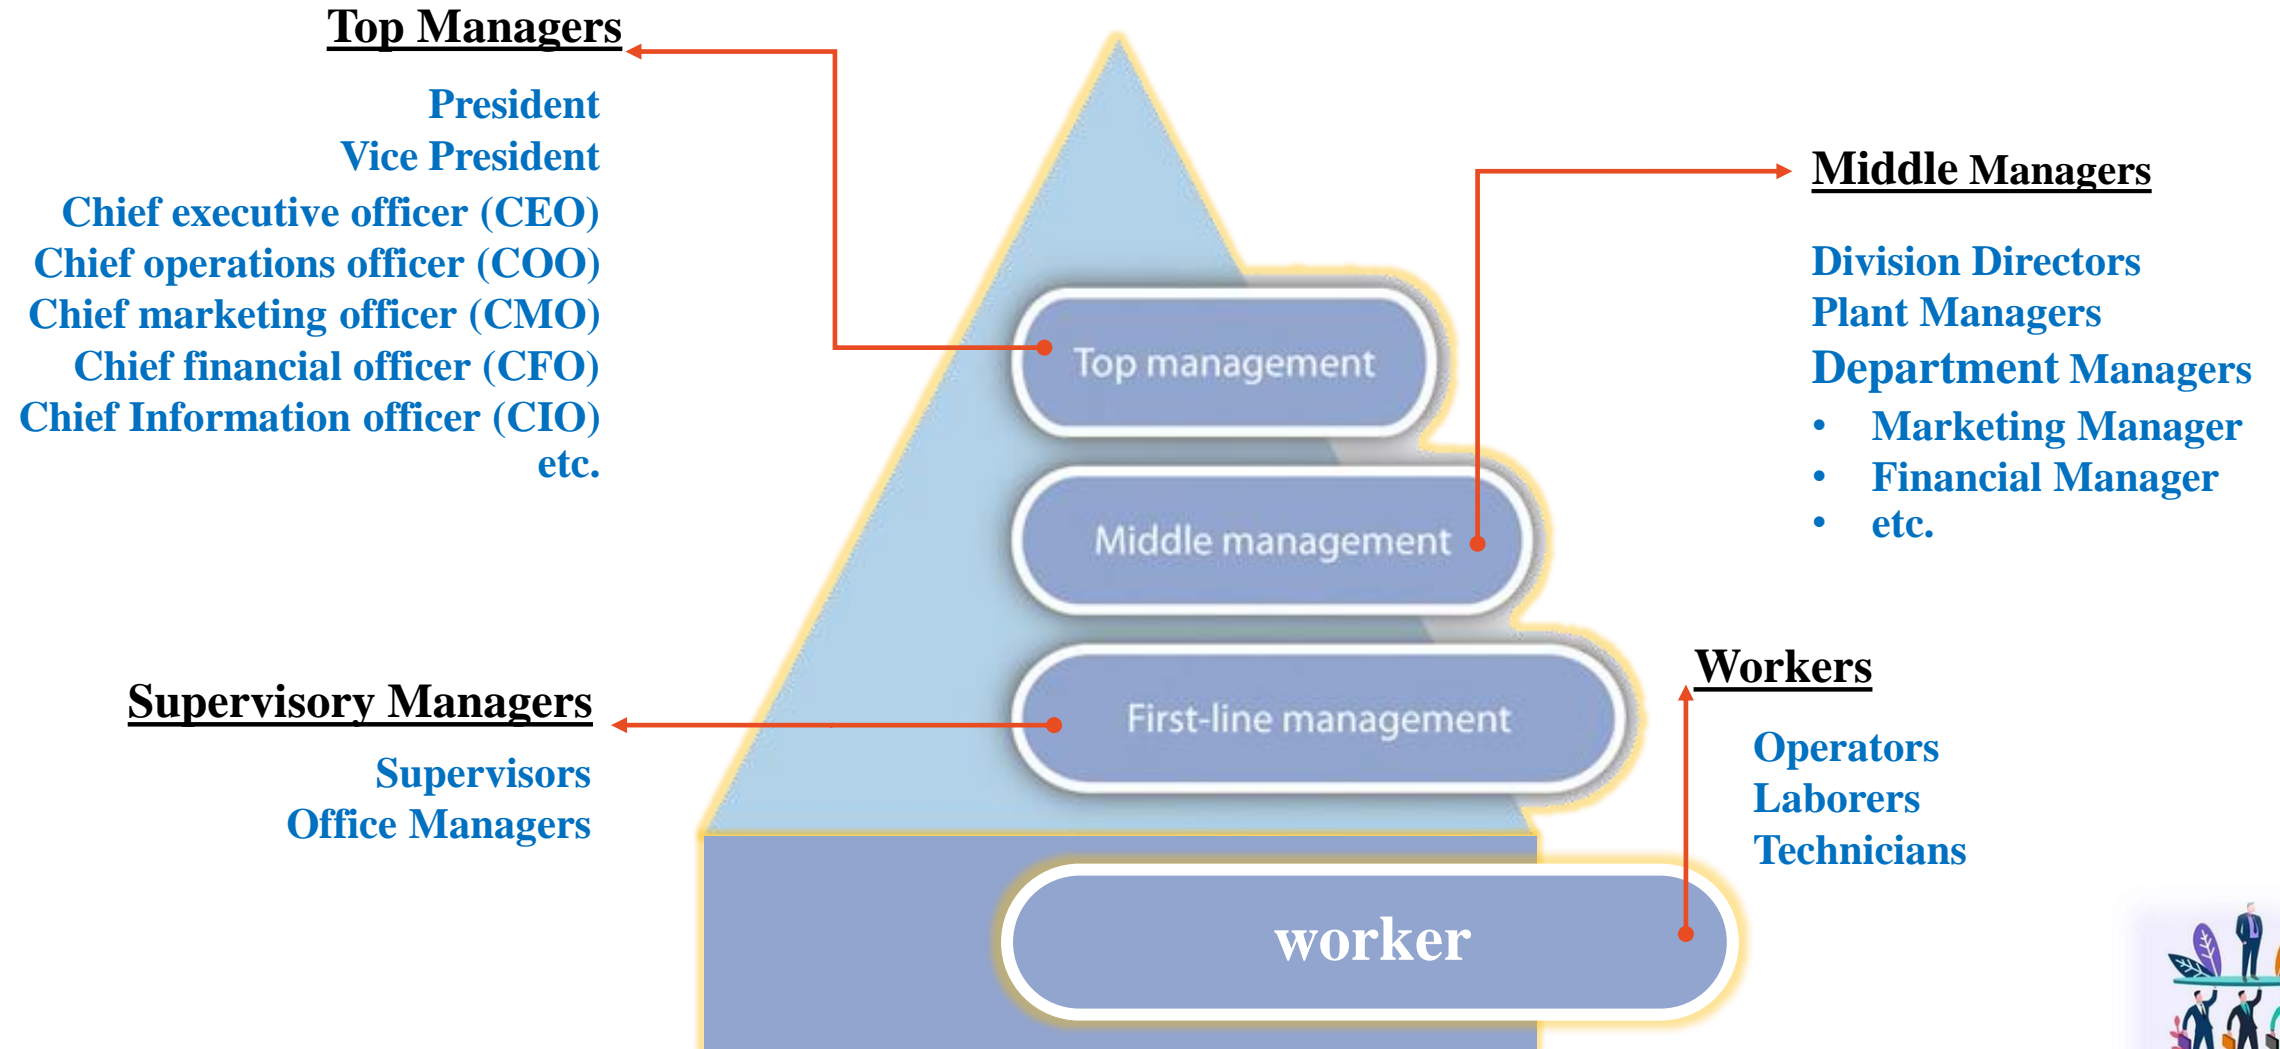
Top Managers

President
Vice President
Chief executive officer (CEO)
Chief operations officer (COO)
Chief marketing officer (CMO)
Chief financial officer (CFO)
Chief Information officer (CIO)
etc.

Top management

Middle management

First-line management

worker

Middle Managers

Division Directors
Plant Managers
Department Managers
• Marketing Manager
• Financial Manager
• etc.

Supervisory Managers

Supervisors
Office Managers

Workers

Operators
Laborers
Technicians